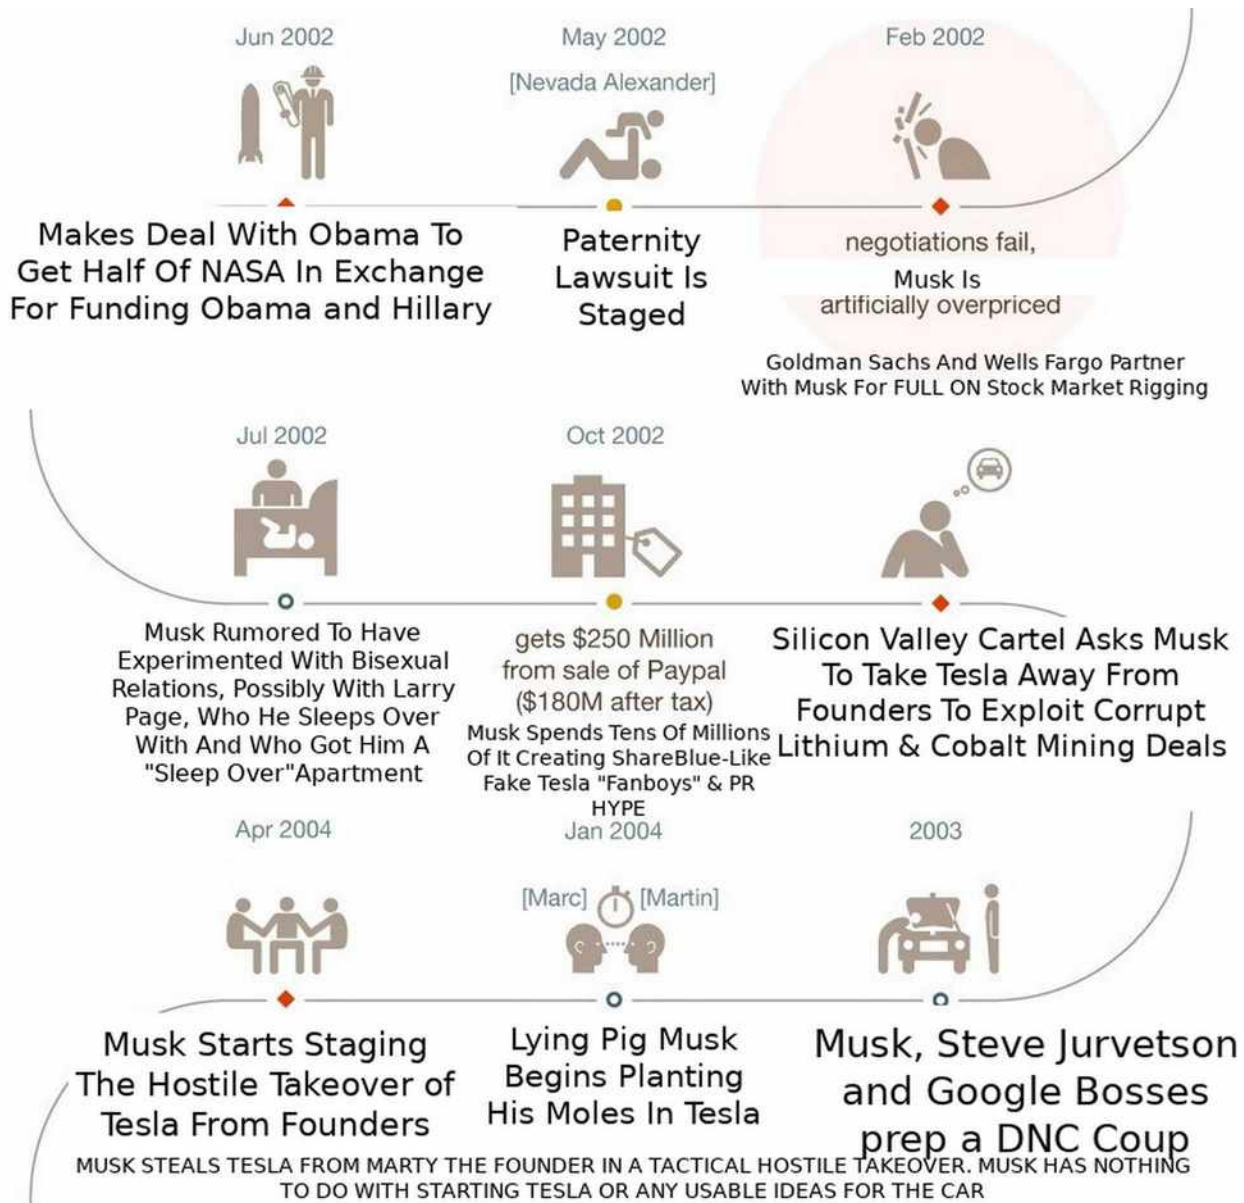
Jun 2002

Makes Deal With Obama To Get Half Of NASA In Exchange For Funding Obama and Hillary

May 2002

[Nevada Alexander]

Paternity Lawsuit Is Staged

Feb 2002

negotiations fail,

Musk Is artificially overpriced

Goldman Sachs And Wells Fargo Partner With Musk For FULL ON Stock Market Rigging

Jul 2002

Musk Rumored To Have Experimented With Bisexual Relations, Possibly With Larry Page, Who He Sleeps Over With And Who Got Him A "Sleep Over"Apartment

Oct 2002

gets $250 Million from sale of Paypal ($180M after tax)

Musk Spends Tens Of Millions Of It Creating ShareBlue-Like Fake Tesla "Fanboys" & PR HYPE

Silicon Valley Cartel Asks Musk To Take Tesla Away From Founders To Exploit Corrupt Lithium & Cobalt Mining Deals

Apr 2004

Musk Starts Staging The Hostile Takeover of Tesla From Founders

Jan 2004

[Marc] [Martin]

Lying Pig Musk Begins Planting His Moles In Tesla

2003

Musk, Steve Jurvetson and Google Bosses prep a DNC Coup

MUSK STEALS TESLA FROM MARTY THE FOUNDER IN A TACTICAL HOSTILE TAKEOVER. MUSK HAS NOTHING TO DO WITH STARTING TESLA OR ANY USABLE IDEAS FOR THE CAR